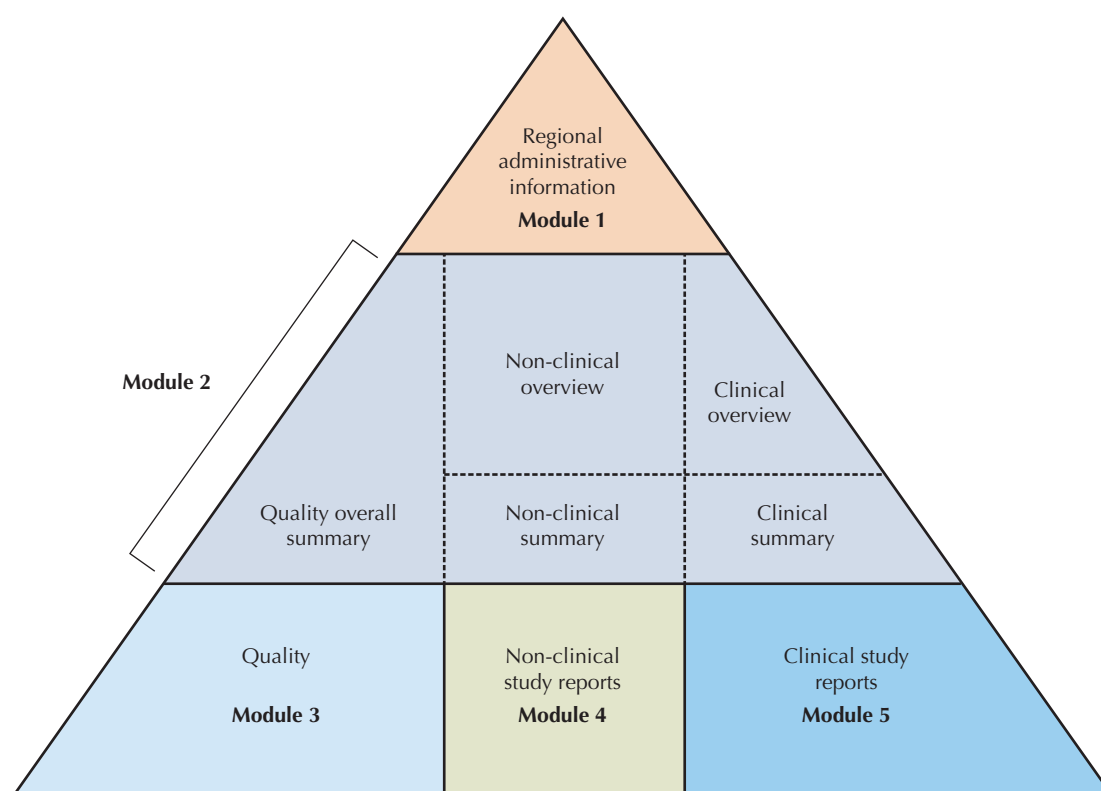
Regional administrative information
Module 1

Module 2

Non-clinical overview

Clinical overview

Quality overall summary

Non-clinical summary

Clinical summary

Quality
Module 3

Non-clinical study reports
Module 4

Clinical study reports
Module 5